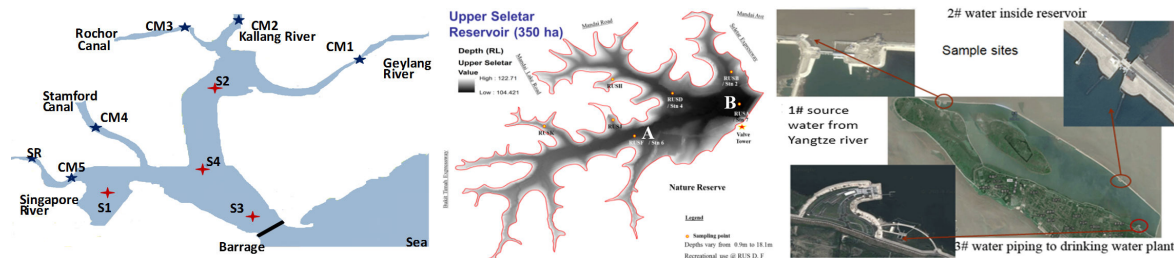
Rochor Canal

CM3

CM2

Kallang River

CM1

Geylang River

S2

Stamford Canal

CM4

SR

CM5

S4

Singapore River

S1

S3

Barrage

Sea

Upper Seletar Reservoir (350 ha)

Mandai Road

Mandai Ave

Depth (RL)

Upper Seletar

Value

High : 122.71

Low : 104.421

RUSB

RUSE / Stn 2

B

RUSD / Stn 4

RUSA

Valve tower

RUSC

A

RUSF / Stn 6

RUSG

Nature Reserve

Legend

Sampling point

Depths vary from 0.9m to 18.1m

Recreational use @ RUS D, F

2# water inside reservoir

Sample sites

1# source water from Yangtze river

3# water piping to drinking water plant